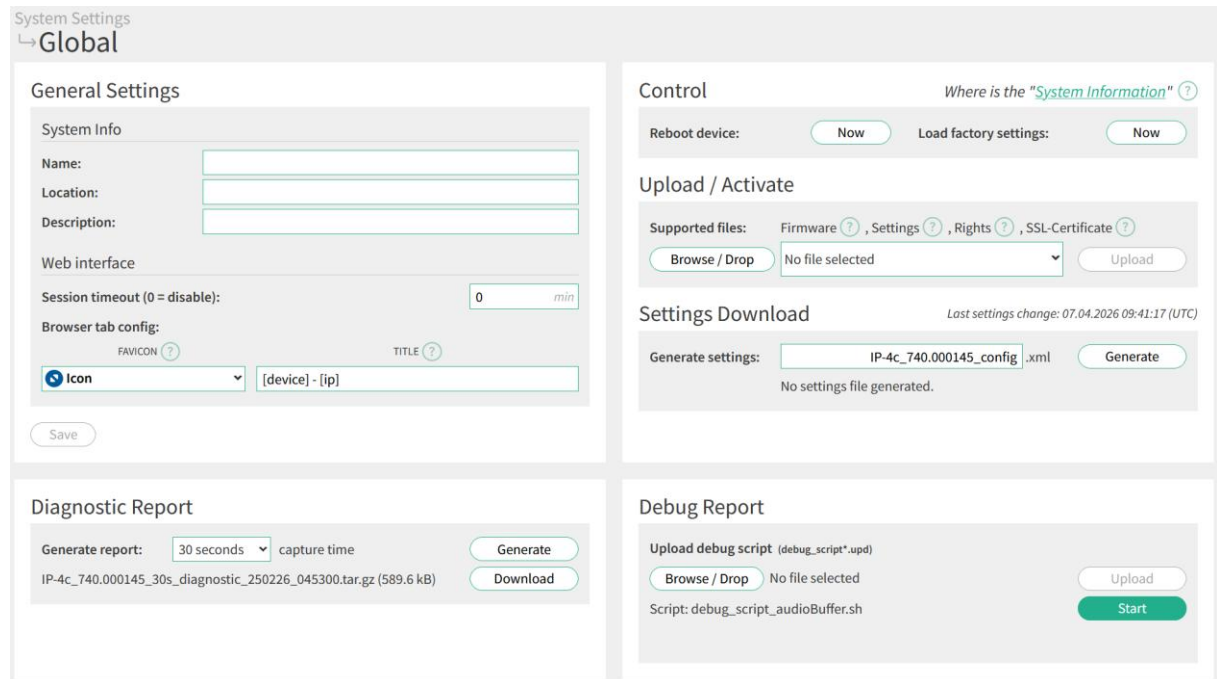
System Settings
↳Global

General Settings

System Info

Name:

Location:

Description:

Web interface

Session timeout (0 = disable): 0 min

Browser tab config:

FAVICON ?

TITLE ?

Icon

[device] - [ip]

Save

Control

Where is the "System Information" ?

Reboot device: Now

Load factory settings: Now

Upload / Activate

Supported files: Firmware ? , Settings ? , Rights ? , SSL-Certificate ?

Browse / Drop No file selected Upload

Settings Download

Last settings change: 07.04.2026 09:41:17 (UTC)

Generate settings: IP-4c_740.000145_config .xml Generate

No settings file generated.

Diagnostic Report

Generate report: 30 seconds capture time Generate

IP-4c_740.000145_30s_diagnostic_250226_045300.tar.gz (589.6 kB) Download

Debug Report

Upload debug script (debug_script*.upd)

Browse / Drop No file selected Upload

Script: debug_script_audioBuffer.sh Start